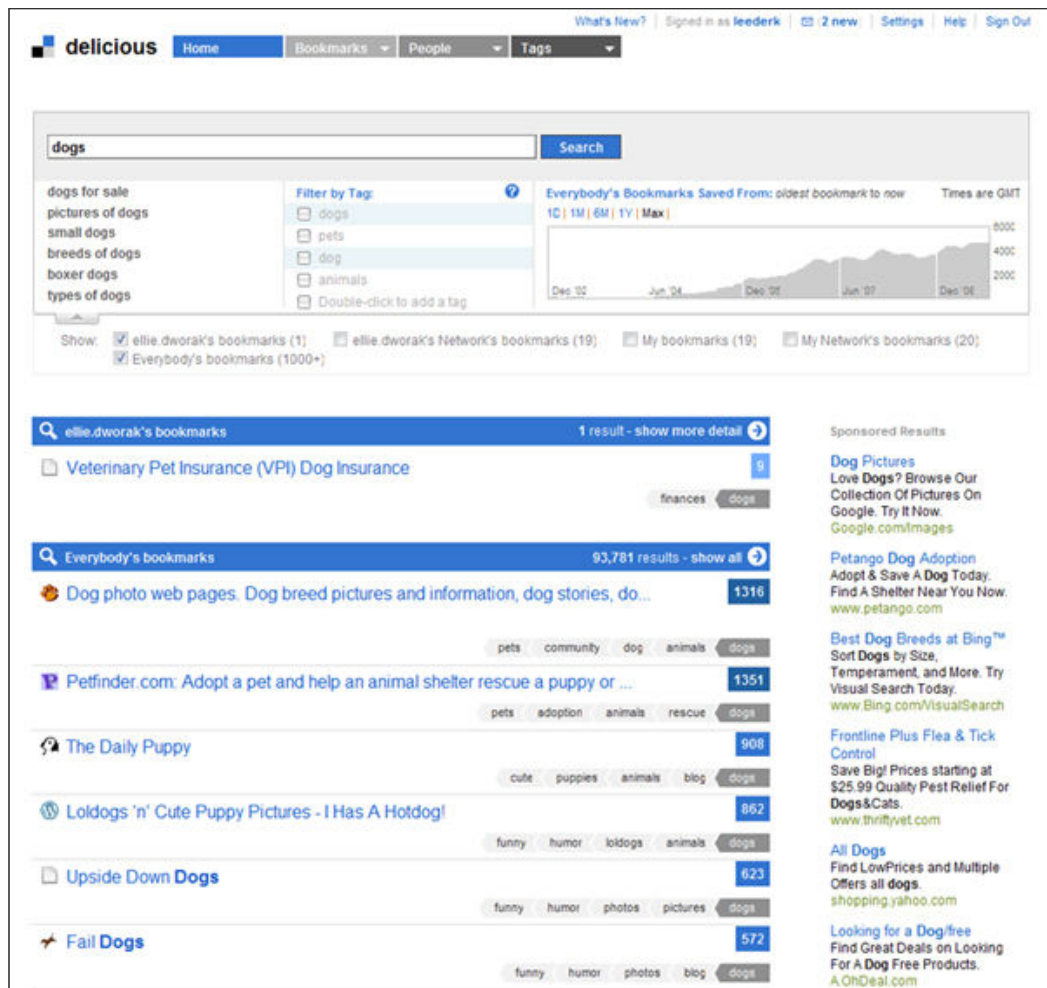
What's New? | Signed in as leederk | ✉ 2 new | Settings | Help | Sign Out

delicious Home Bookmarks People Tags

dogs
Search

dogs for sale
pictures of dogs
small dogs
breeds of dogs
boxer dogs
types of dogs

Filter by Tag:
dogs
pets
dog
animals
Double-click to add a tag

Everybody's Bookmarks Saved From: oldest bookmark to now
Times are GMT
1D | 1M | 6M | 1Y | Max |
6000
4000
2000
Dec '02 Jun '04 Dec '05 Jun '07 Dec '08

Show: ellie.dworak's bookmarks (1) ellie.dworak's Network's bookmarks (19) My bookmarks (19) My Network's bookmarks (20)
Everybody's bookmarks (1000+)

ellie.dworak's bookmarks
1 result - show more detail

Veterinary Pet Insurance (VPI) Dog Insurance 9
finances dogs

Everybody's bookmarks
93,781 results - show all

Dog photo web pages. Dog breed pictures and information, dog stories, do... 1316
pets community dog animals dogs

Petfinder.com: Adopt a pet and help an animal shelter rescue a puppy or ... 1351
pets adoption animals rescue dogs

The Daily Puppy 908
cute puppies animals blog dogs

Loldogs 'n' Cute Puppy Pictures - I Has A Hotdog! 862
funny humor loldogs animals dogs

Upside Down Dogs 623
funny humor photos pictures dogs

Fail Dogs 572
funny humor photos blog dogs

Sponsored Results

Dog Pictures
Love Dogs? Browse Our Collection Of Pictures On Google. Try It Now.
Google.com/Images

Petango Dog Adoption
Adopt & Save A Dog Today. Find A Shelter Near You Now.
www.petango.com

Best Dog Breeds at Bing™
Sort Dogs by Size, Temperament, and More. Try Visual Search Today.
www.Bing.com/VisualSearch

Frontline Plus Flea & Tick Control
Save Big! Prices starting at $25.99 Quality Pest Relief For Dogs&Cats.
www.thriftyvet.com

All Dogs
Find LowPrices and Multiple Offers all dogs.
shopping.yahoo.com

Looking for a Dog/free
Find Great Deals on Looking For A Dog Free Products.
A.OhDeal.com